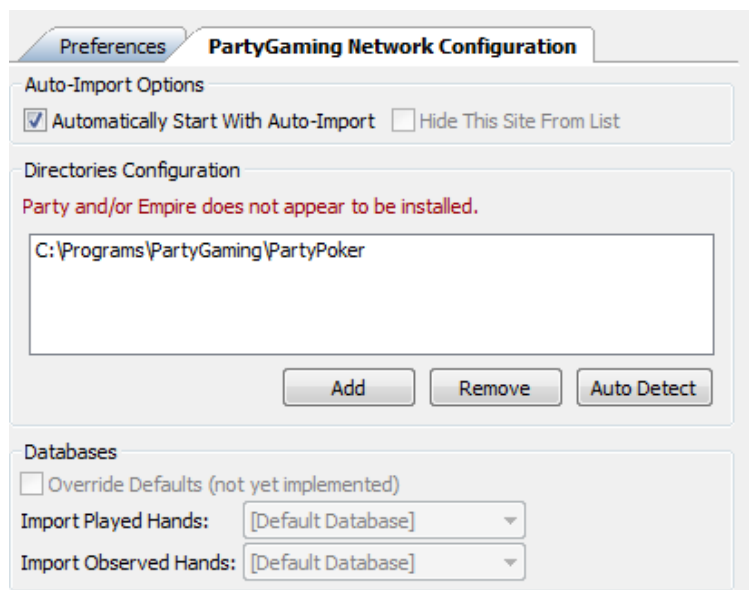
Preferences PartyGaming Network Configuration

Auto-Import Options

Automatically Start With Auto-Import Hide This Site From List

Directories Configuration

Party and/or Empire does not appear to be installed.

C:\Programs\PartyGaming\PartyPoker

Add Remove Auto Detect

Databases

Override Defaults (not yet implemented)

Import Played Hands: [Default Database]

Import Observed Hands: [Default Database]